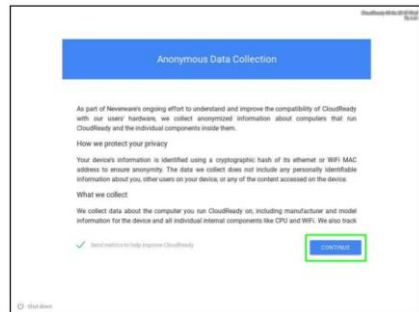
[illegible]

Anonymous Data Collection

As part of Neverware's ongoing effort to understand and improve the compatibility of CloudReady with our users' hardware, we collect anonymized information about computers that run CloudReady and the individual components inside them.

How we protect your privacy

Your device's information is identified using a cryptographic hash of its ethernet or WiFi MAC address to ensure anonymity. The data we collect does not include any personally identifiable information about you, other users on your device, or any of the content accessed on the device.

What we collect

We collect data about the computer you run CloudReady on, including manufacturer and model information for the device and all individual internal components like CPU and WiFi. We also track

Send metrics to help improve CloudReady

CONTINUE

Shut down